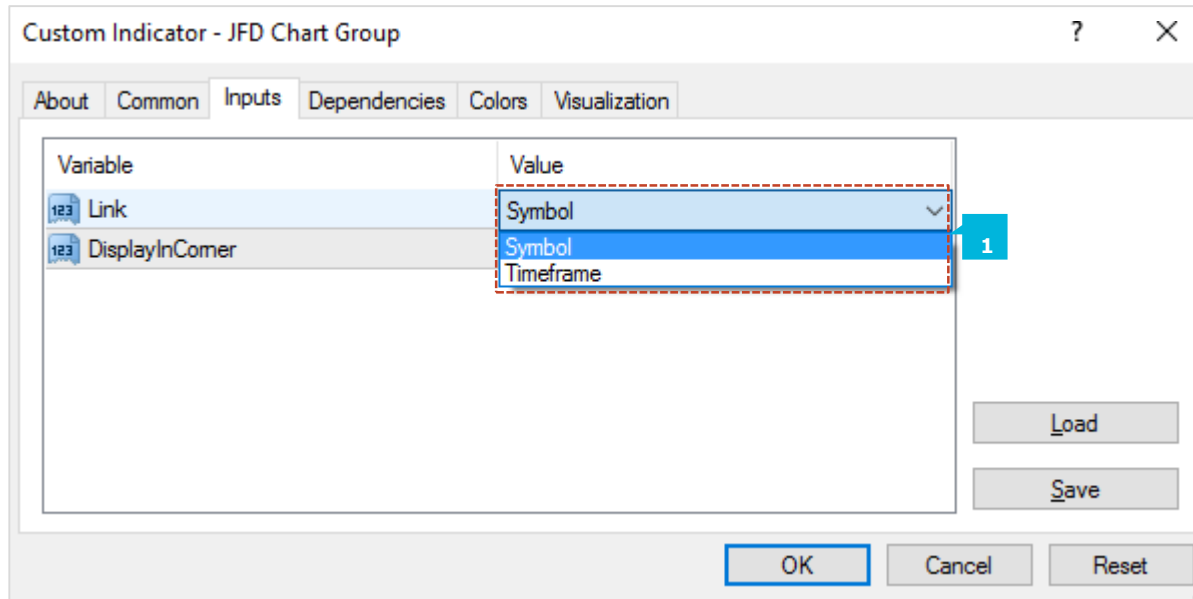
Custom Indicator - JFD Chart Group

?

About | Common | Inputs | Dependencies | Colors | Visualization

| Variable | Value |
|---|---|
| 123 Link | Symbol |
| 123 DisplayInCorner | |

Symbol
Timeframe

1

Load

Save

OK

Cancel

Reset